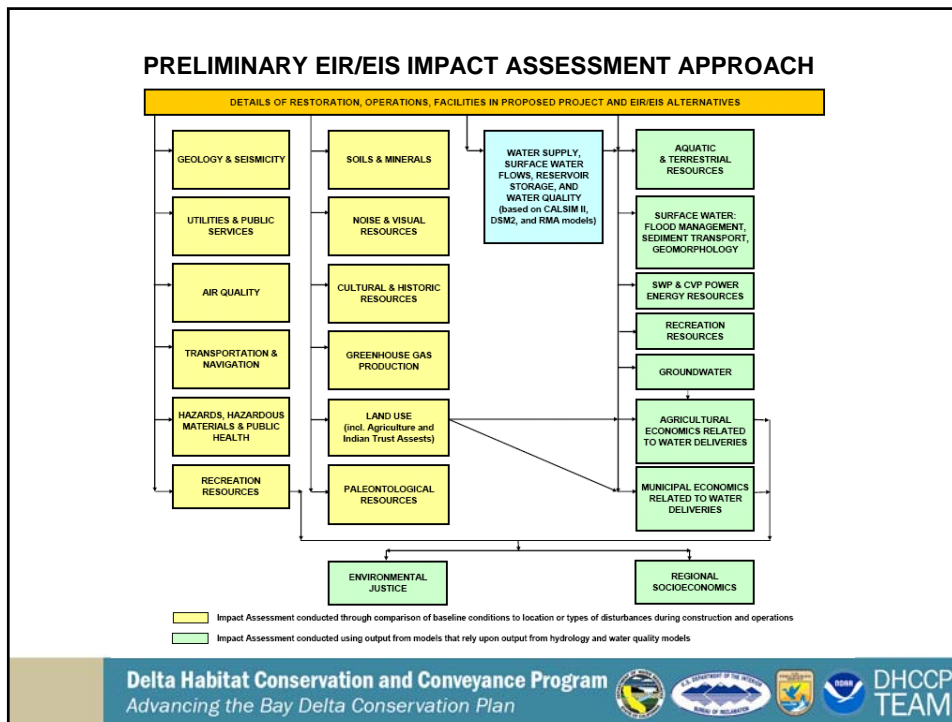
PRELIMINARY EIR/EIS IMPACT ASSESSMENT APPROACH

DETAILS OF RESTORATION, OPERATIONS, FACILITIES IN PROPOSED PROJECT AND EIR/EIS ALTERNATIVES

GEOLOGY & SEISMICITY

UTILITIES & PUBLIC SERVICES

AIR QUALITY

TRANSPORTATION & NAVIGATION

HAZARDS, HAZARDOUS MATERIALS & PUBLIC HEALTH

RECREATION RESOURCES

SOILS & MINERALS

NOISE & VISUAL RESOURCES

CULTURAL & HISTORIC RESOURCES

GREENHOUSE GAS PRODUCTION

LAND USE (incl. Agriculture and Indian Trust Assests)

PALEONTOLOGICAL RESOURCES

WATER SUPPLY, SURFACE WATER FLOWS, RESERVOIR STORAGE, AND WATER QUALITY (based on CALSIM II, DSM2, and RMA models)

AQUATIC & TERRESTRIAL RESOURCES

SURFACE WATER: FLOOD MANAGEMENT, SEDIMENT TRANSPORT, GEOMORPHOLOGY

SWP & CVP POWER ENERGY RESOURCES

RECREATION RESOURCES

GROUNDWATER

AGRICULTURAL ECONOMICS RELATED TO WATER DELIVERIES

MUNICIPAL ECONOMICS RELATED TO WATER DELIVERIES

ENVIRONMENTAL JUSTICE

REGIONAL SOCIOECONOMICS

Impact Assessment conducted through comparison of baseline conditions to location or types of disturbances during construction and operations

Impact Assessment conducted using output from models that rely upon output from hydrology and water quality models

Delta Habitat Conservation and Conveyance Program
Advancing the Bay Delta Conservation Plan

DHCCP TEAM